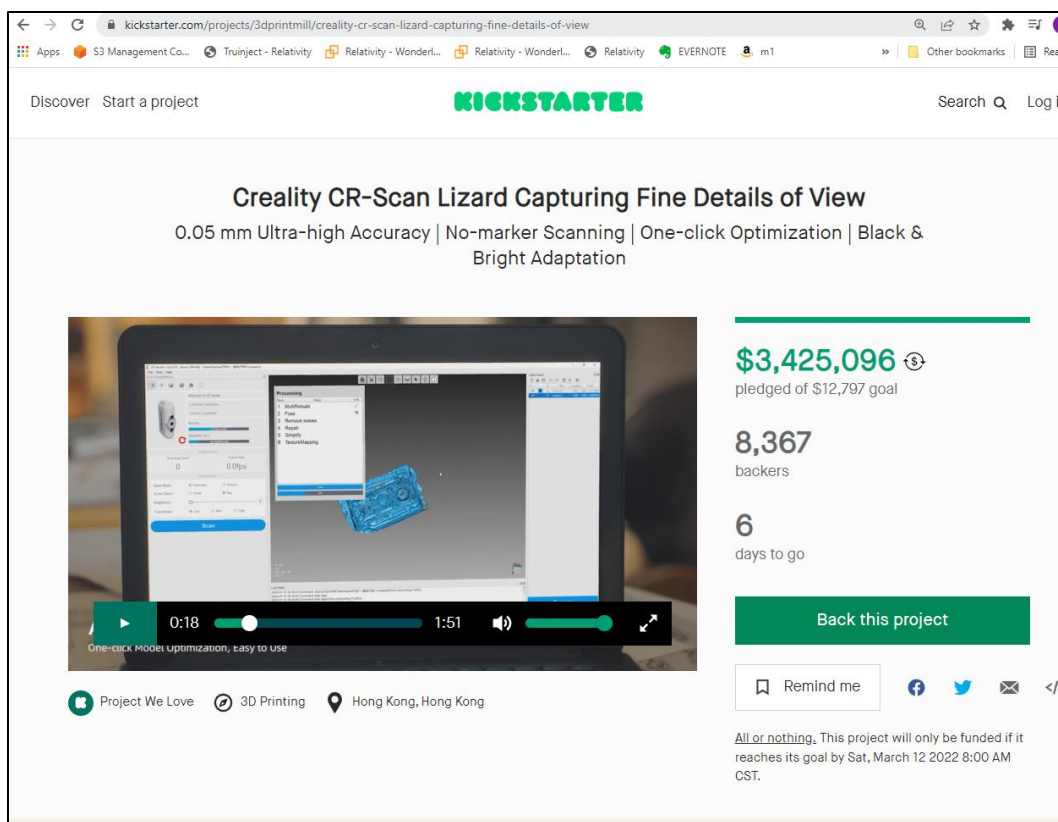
kickstarter.com/projects/3dprintmill/creality-cr-scan-lizard-capturing-fine-details-of-view

Apps S3 Management Co... Truinject - Relativity Relativity - Wonderl... Relativity - Wonderl... Relativity EVERNOTE m1 » Other bookmarks Rea

Discover Start a project KICKSTARTER Search Log i

Creality CR-Scan Lizard Capturing Fine Details of View

0.05 mm Ultra-high Accuracy | No-marker Scanning | One-click Optimization | Black & Bright Adaptation

Processing
1 MultiRefined
2 Fuse
3 Remove noises
4 Repair
5 Simplify
6 TextureMapping

0
0.0fps
Scan

0:18 1:51

One-click Model Optimization, Easy to Use

$3,425,096
pledged of $12,797 goal

8,367
backers

6
days to go

Back this project

Remind me

Project We Love 3D Printing Hong Kong, Hong Kong

All or nothing. This project will only be funded if it reaches its goal by Sat, March 12 2022 8:00 AM CST.